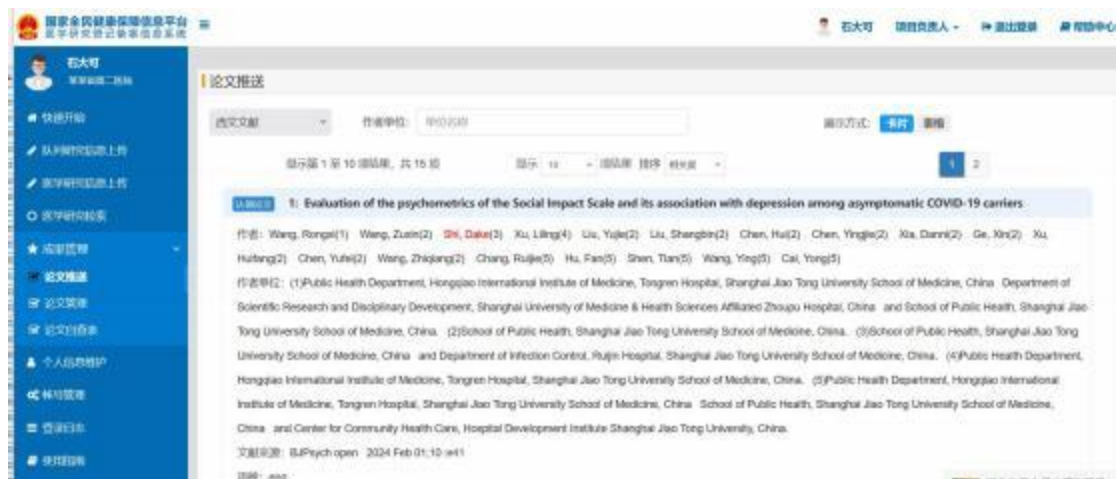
国家全民健康保障信息平台
医学研究登记备案信息系统

石大可 项目负责人 退出登录 帮助中心

石大可
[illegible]

快速开始
从业研究信息上传
医学研究信息上传
医学研究检索
成果管理
论文推送
论文管理
论文归档
个人信息维护
帐号管理
登录日志
使用指南

论文推送

西文文献 作者单位: 单位名称 展示方式: 卡片 表格

显示第 1 至 10 项结果，共 15 项 显示 10 项结果 排序 相关度

1 2

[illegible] 1: Evaluation of the psychometrics of the Social Impact Scale and its association with depression among asymptomatic COVID-19 carriers

作者: Wang, Rongxi(1) Wang, Zuxin(2) Shi, Dake(3) Xu, Liling(4) Liu, Yujie(2) Liu, Shangbin(2) Chen, Hui(2) Chen, Yingjie(2) Xia, Danni(2) Ge, Xin(2) Xu, Huifang(2) Chen, Yufei(2) Wang, Zhiqiang(2) Chang, Ruijie(5) Hu, Fan(5) Shen, Tian(5) Wang, Ying(5) Cai, Yong(5)

作者单位: (1)Public Health Department, Hongqiao International Institute of Medicine, Tongren Hospital, Shanghai Jiao Tong University School of Medicine, China Department of Scientific Research and Disciplinary Development, Shanghai University of Medicine & Health Sciences Affiliated Zhoupu Hospital, China and School of Public Health, Shanghai Jiao Tong University School of Medicine, China. (2)School of Public Health, Shanghai Jiao Tong University School of Medicine, China. (3)School of Public Health, Shanghai Jiao Tong University School of Medicine, China and Department of Infection Control, Ruijin Hospital, Shanghai Jiao Tong University School of Medicine, China. (4)Public Health Department, Hongqiao International Institute of Medicine, Tongren Hospital, Shanghai Jiao Tong University School of Medicine, China. (5)Public Health Department, Hongqiao International Institute of Medicine, Tongren Hospital, Shanghai Jiao Tong University School of Medicine, China School of Public Health, Shanghai Jiao Tong University School of Medicine, China and Center for Community Health Care, Hospital Development Institute Shanghai Jiao Tong University, China.

文献来源: BJPsych open 2024 Feb 01;10 :e41

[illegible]